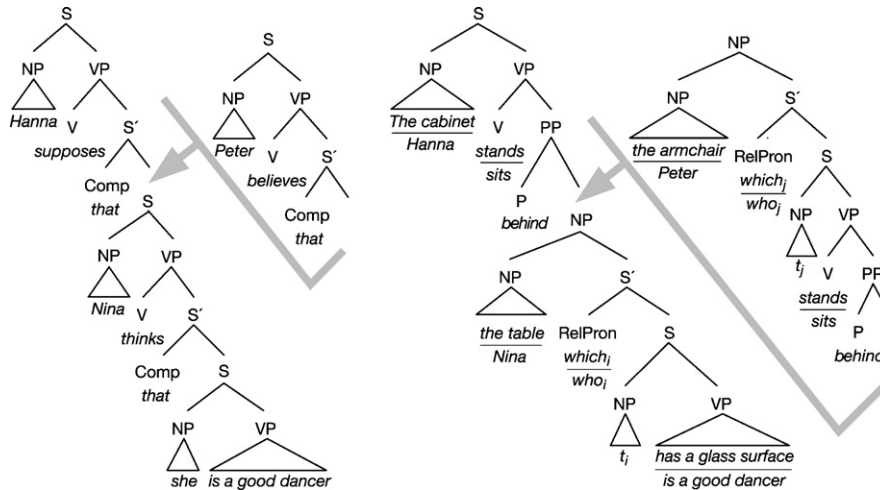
S
NP
Hanna
VP
V
supposes
S´
Comp
that
S
NP
Nina
VP
V
thinks
S´
Comp
that
S
NP
she
VP
is a good dancer

S
NP
Peter
VP
V
believes
S´
Comp
that

S
NP
The cabinet
Hanna
VP
V
stands
sits
PP
P
behind
NP
NP
the table
Nina
S´
RelPron
which$_i$
who$_i$
S
NP
$t_i$
VP
has a glass surface
is a good dancer

NP
NP
the armchair
Peter
S´
RelPron
which$_j$
who$_j$
S
NP
$t_j$
VP
V
stands
sits
PP
P
behind